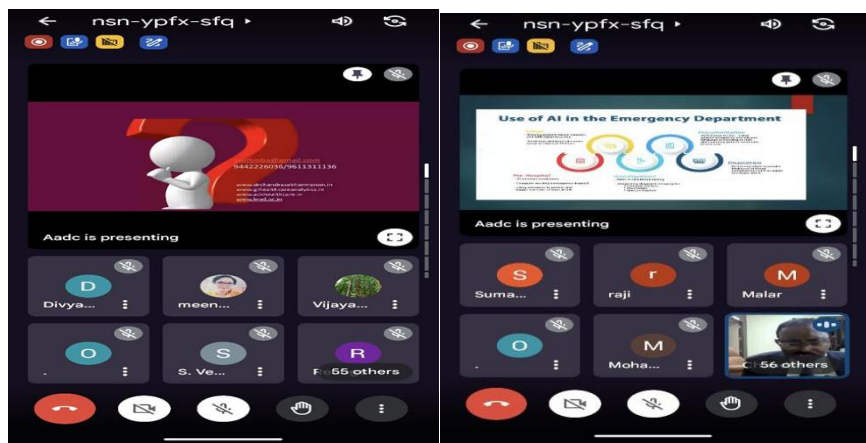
nsn-ypfx-sfq ▸

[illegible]
9442226030/9611311136
www.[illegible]
www.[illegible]
www.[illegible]
www.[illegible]

Aadc is presenting

D
Divya...

meen...

Vijaya...

O
.

S
S. Ve...

R
R
55 others

nsn-ypfx-sfq ▸

Use of AI in the Emergency Department

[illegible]

Aadc is presenting

S
Suma...

r
raji

M
Malar

O
.

M
Moha...

56 others